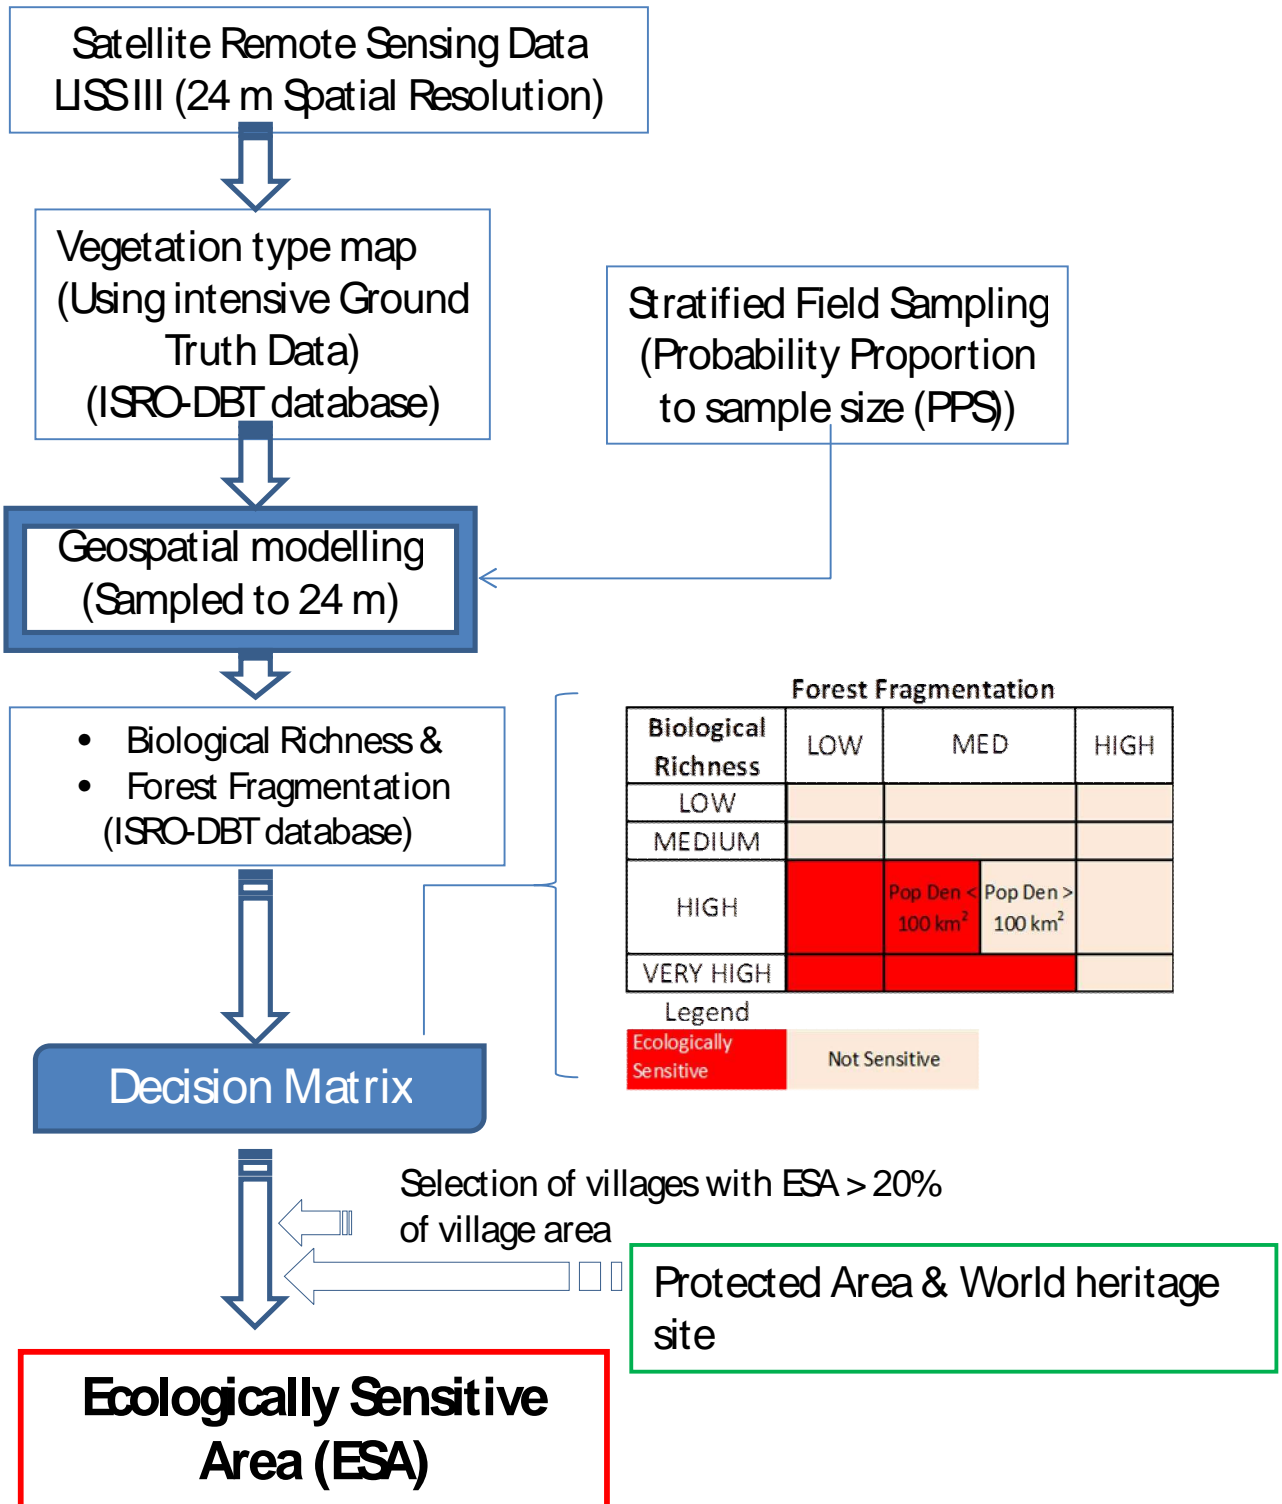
Satellite Remote Sensing Data LISS III (24 m Spatial Resolution)

Vegetation type map (Using intensive Ground Truth Data) (ISRO-DBT database)

Stratified Field Sampling (Probability Proportion to sample size (PPS))

Geospatial modelling (Sampled to 24 m)

• Biological Richness &
• Forest Fragmentation
(ISRO-DBT database)

Forest Fragmentation

| Biological Richness | LOW | MED | | HIGH |
|---|---|---|---|---|
| LOW | | | | |
| MEDIUM | | | | |
| HIGH | | Pop Den < 100 km$^2$ | Pop Den > 100 km$^2$ | |
| VERY HIGH | | | | |

Legend
Ecologically Sensitive
Not Sensitive

Decision Matrix

Selection of villages with ESA > 20% of village area

Protected Area & World heritage site

Ecologically Sensitive Area (ESA)